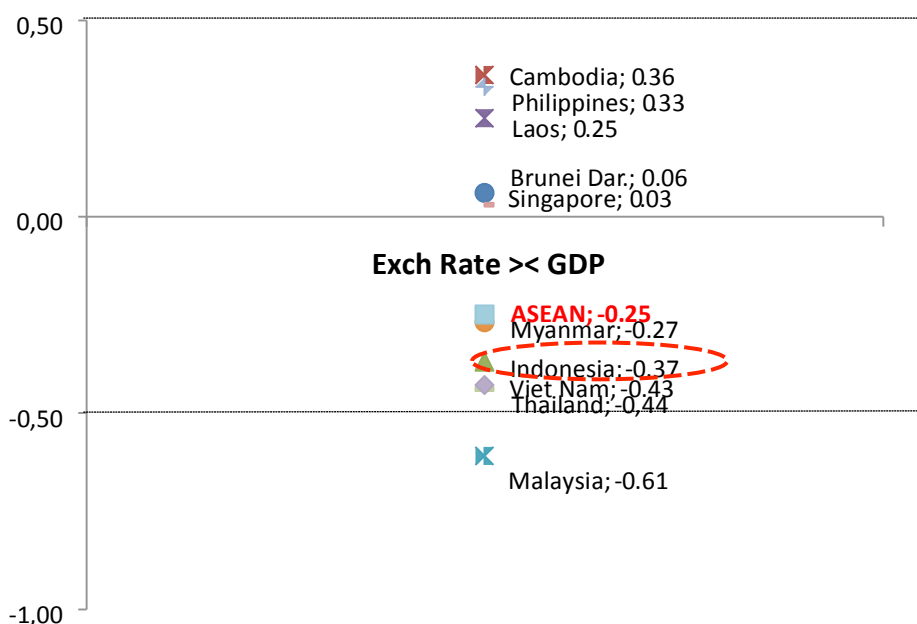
0,50

Cambodia; 0.36
Philippines; 0.33
Laos; 0.25

Brunei Dar.; 0.06
Singapore; 0.03

0,00

Exch Rate >< GDP

ASEAN; -0.25
Myanmar; -0.27
Indonesia; -0.37
Viet Nam; -0.43
Thailand; -0,44

-0,50

Malaysia; -0.61

-1,00